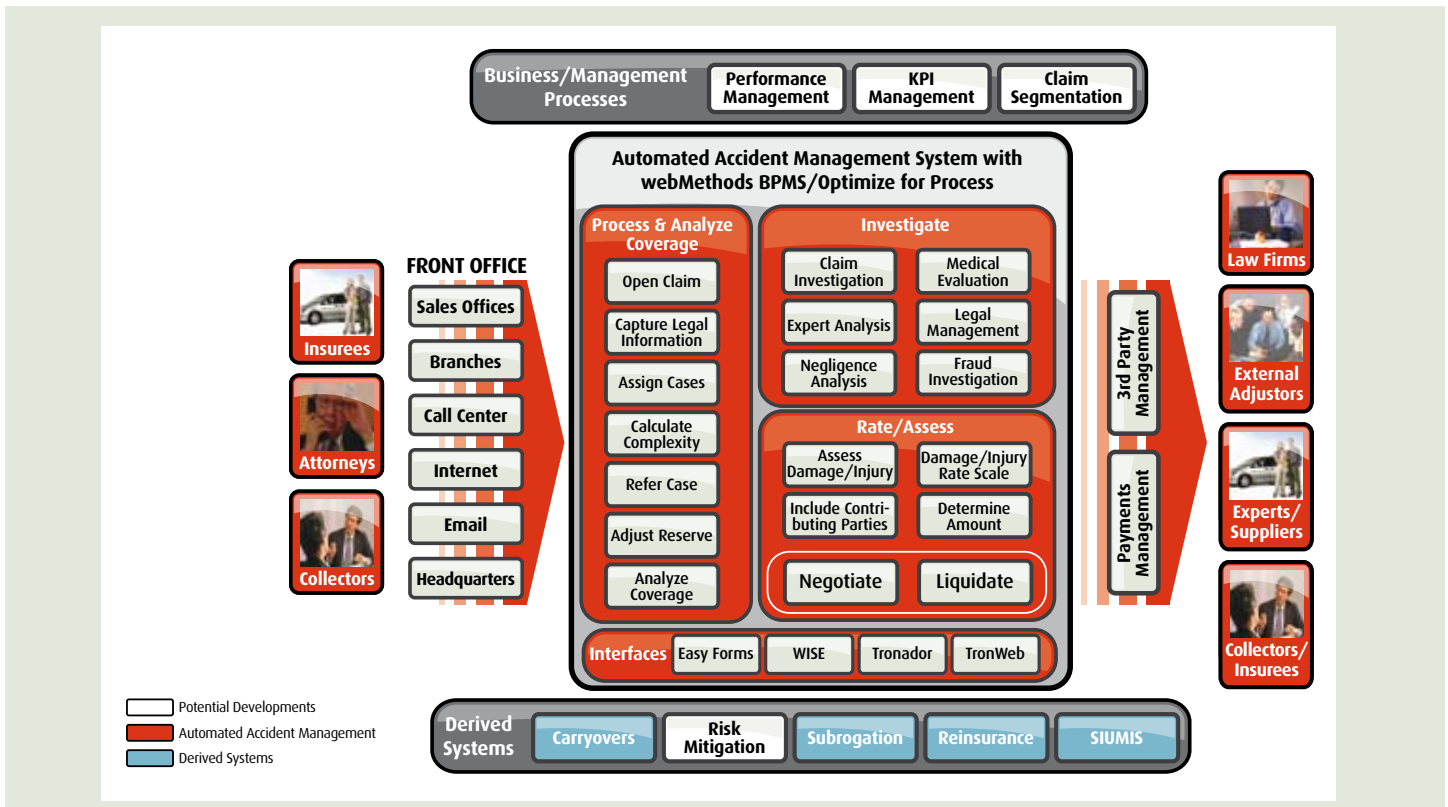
Business/Management Processes
Performance Management
KPI Management
Claim Segmentation

Automated Accident Management System with webMethods BPMS/Optimize for Process

Process & Analyze Coverage
Open Claim
Capture Legal Information
Assign Cases
Calculate Complexity
Refer Case
Adjust Reserve
Analyze Coverage

Investigate
Claim Investigation
Medical Evaluation
Expert Analysis
Legal Management
Negligence Analysis
Fraud Investigation

Rate/Assess
Assess Damage/Injury
Damage/Injury Rate Scale
Include Contributing Parties
Determine Amount
Negotiate
Liquidate

Interfaces
Easy Forms
WISE
Tronador
TronWeb

Insurees
Attorneys
Collectors

FRONT OFFICE
Sales Offices
Branches
Call Center
Internet
Email
Headquarters

3rd Party Management
Payments Management

Law Firms
External Adjustors
Experts/ Suppliers
Collectors/ Insurees

Potential Developments
Automated Accident Management
Derived Systems

Derived Systems
Carryovers
Risk Mitigation
Subrogation
Reinsurance
SIUMIS